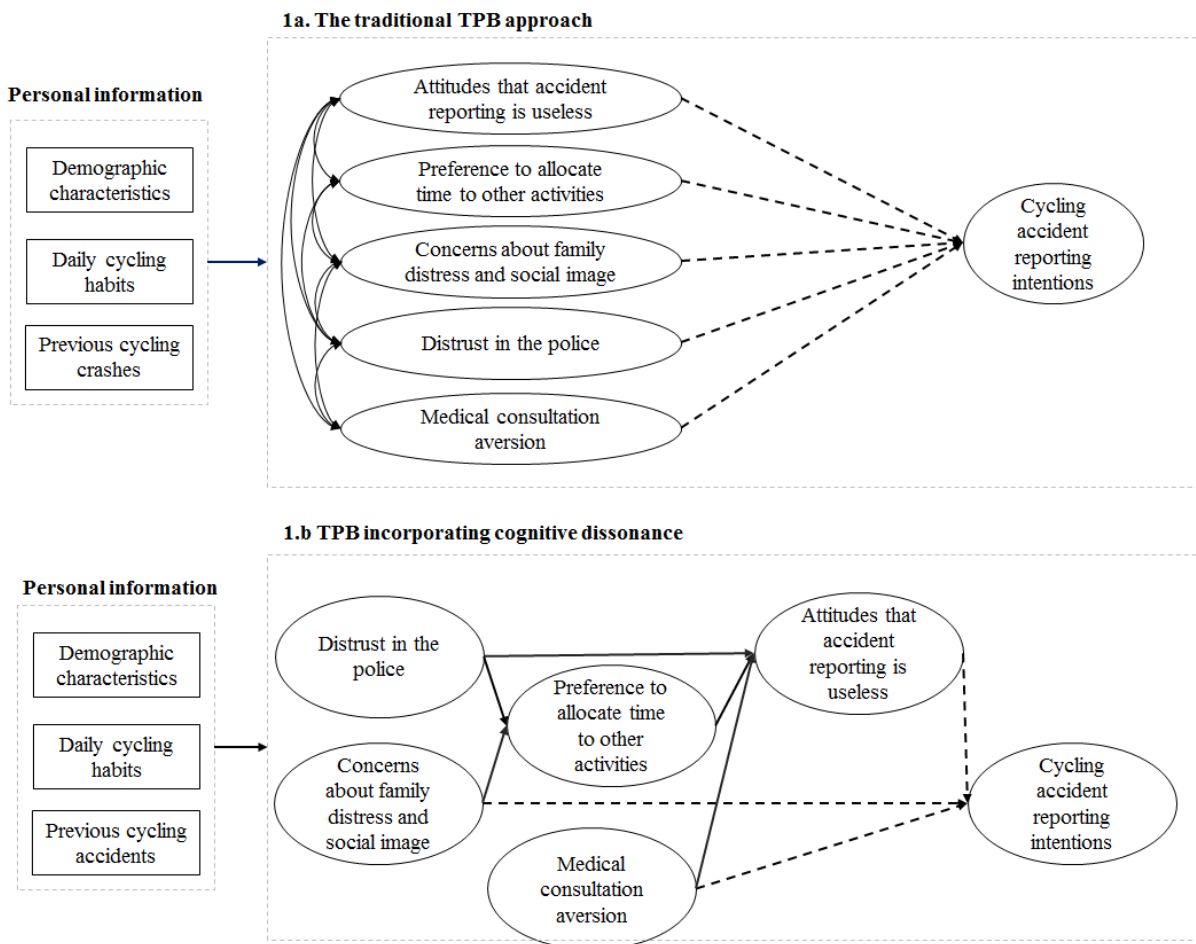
1a. The traditional TPB approach

Personal information

Demographic characteristics

Daily cycling habits

Previous cycling crashes

Attitudes that accident reporting is useless

Preference to allocate time to other activities

Concerns about family distress and social image

Distrust in the police

Medical consultation aversion

Cycling accident reporting intentions

1.b TPB incorporating cognitive dissonance

Personal information

Demographic characteristics

Daily cycling habits

Previous cycling accidents

Distrust in the police

Concerns about family distress and social image

Preference to allocate time to other activities

Medical consultation aversion

Attitudes that accident reporting is useless

Cycling accident reporting intentions